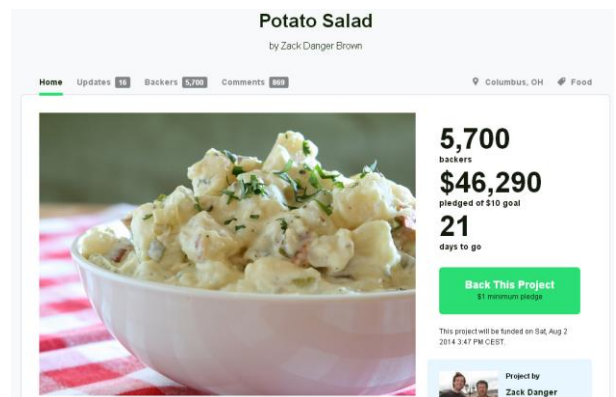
Potato Salad

by Zack Danger Brown

Home Updates 16 Backers 5,700 Comments 869

Columbus, OH Food

5,700
backers

$46,290
pledged of $10 goal

21
days to go

Back This Project
$1 minimum pledge

This project will be funded on Sat, Aug 2 2014 3:47 PM CEST.

Project by
Zack Danger